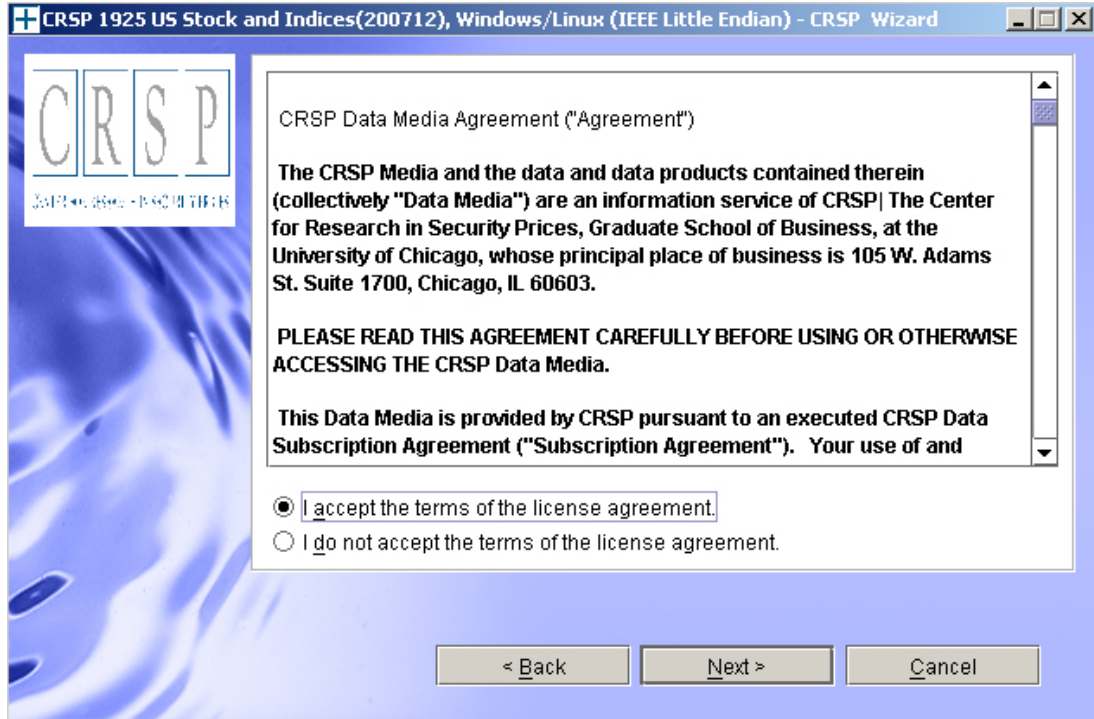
CRSP 1925 US Stock and Indices(200712), Windows/Linux (IEEE Little Endian) - CRSP Wizard

CRSP

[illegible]

CRSP Data Media Agreement ("Agreement")

The CRSP Media and the data and data products contained therein (collectively "Data Media") are an information service of CRSP| The Center for Research in Security Prices, Graduate School of Business, at the University of Chicago, whose principal place of business is 105 W. Adams St. Suite 1700, Chicago, IL 60603.

PLEASE READ THIS AGREEMENT CAREFULLY BEFORE USING OR OTHERWISE ACCESSING THE CRSP Data Media.

This Data Media is provided by CRSP pursuant to an executed CRSP Data Subscription Agreement ("Subscription Agreement"). Your use of and

I accept the terms of the license agreement.

I do not accept the terms of the license agreement.

< Back

Next >

Cancel